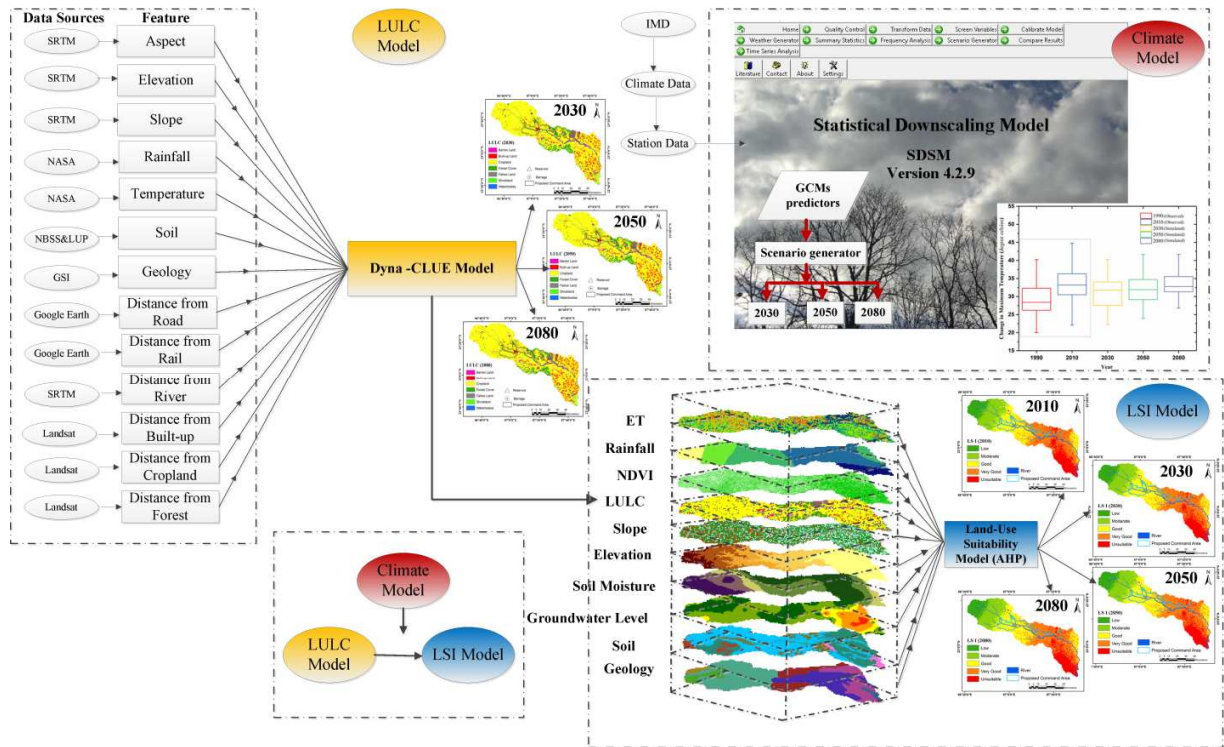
Data Sources
Feature
SRTM
Aspect
SRTM
Elevation
SRTM
Slope
NASA
Rainfall
NASA
Temperature
NBSS&LUP
Soil
GSI
Geology
Google Earth
Distance from Road
Google Earth
Distance from Rail
SRTM
Distance from River
Landsat
Distance from Built-up
Landsat
Distance from Cropland
Landsat
Distance from Forest

LULC Model

Dyna -CLUE Model

2030
2050
2080

IMD
Climate Data
Station Data

Home
Quality Control
Transform Data
Screen Variables
Calibrate Model
Weather Generator
Summary Statistics
Frequency Analysis
Scenario Generator
Compare Results
Time Series Analysis
Literature
Contact
About
Settings

Climate Model

Statistical Downscaling Model
SDSM
Version 4.2.9

GCMs predictors
Scenario generator
2030
2050
2080

Change in Maximum Temperature
1990
2010
2030
2050
2080
Year

ET
Rainfall
NDVI
LULC
Slope
Elevation
Soil Moisture
Groundwater Level
Soil
Geology

Land-Use Suitability Model (AHP)

LSI Model
2010
2030
2050
2080
Low
Moderate
Good
Very Good
Unsuitable
River
Proposed Command Area

Climate Model
LULC Model
LSI Model